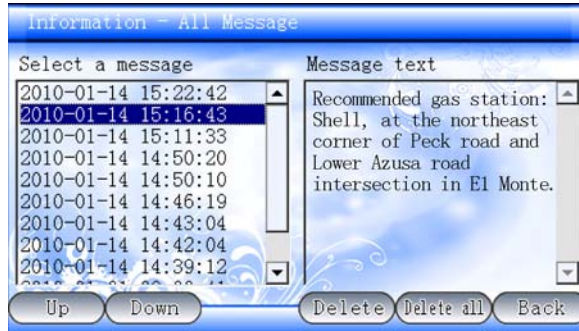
Information - All Message

Select a message

2010-01-14 15:22:42
2010-01-14 15:16:43
2010-01-14 15:11:33
2010-01-14 14:50:20
2010-01-14 14:50:10
2010-01-14 14:46:19
2010-01-14 14:43:04
2010-01-14 14:42:04
2010-01-14 14:39:12
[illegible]

Message text

Recommended gas station: Shell, at the northeast corner of Peck road and Lower Azusa road intersection in El Monte.

Up
Down
Delete
Delete all
Back